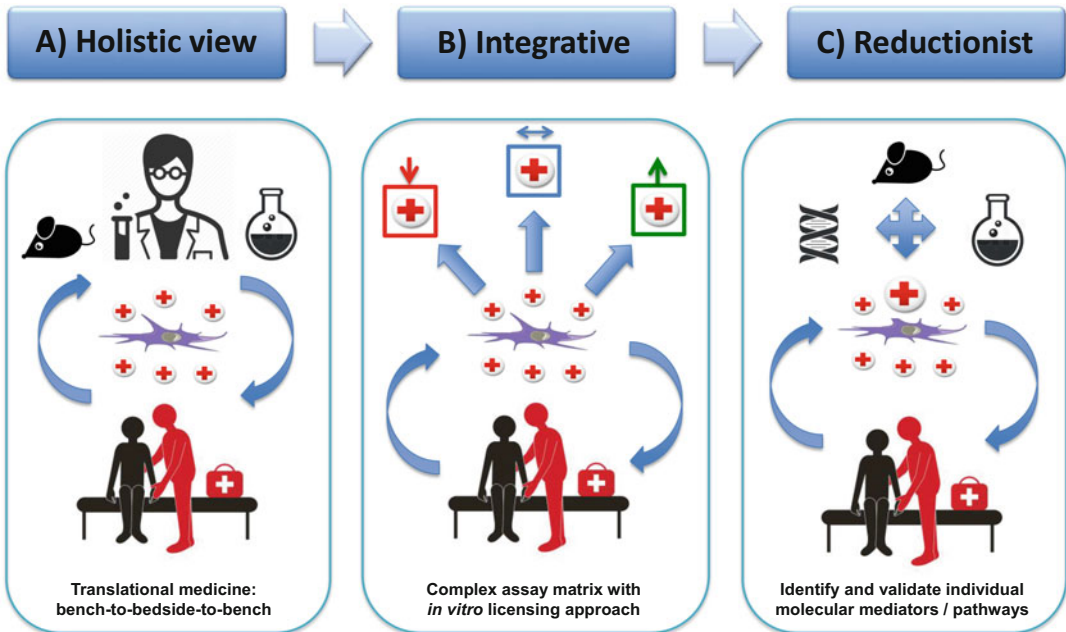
A) Holistic view

B) Integrative

C) Reductionist

Translational medicine: bench-to-bedside-to-bench

Complex assay matrix with *in vitro* licensing approach

Identify and validate individual molecular mediators / pathways